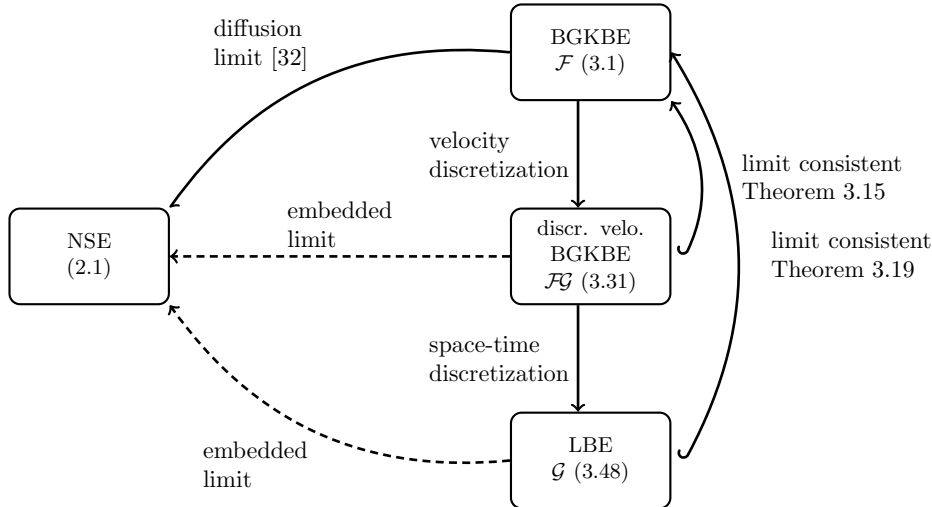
diffusion limit [32]

BGKBE
$\mathcal{F}$ (3.1)

velocity discretization

limit consistent Theorem 3.15

embedded limit

NSE
(2.1)

discr. velo. BGKBE
$\mathcal{F}\mathcal{G}$ (3.31)

limit consistent Theorem 3.19

space-time discretization

embedded limit

LBE
$\mathcal{G}$ (3.48)